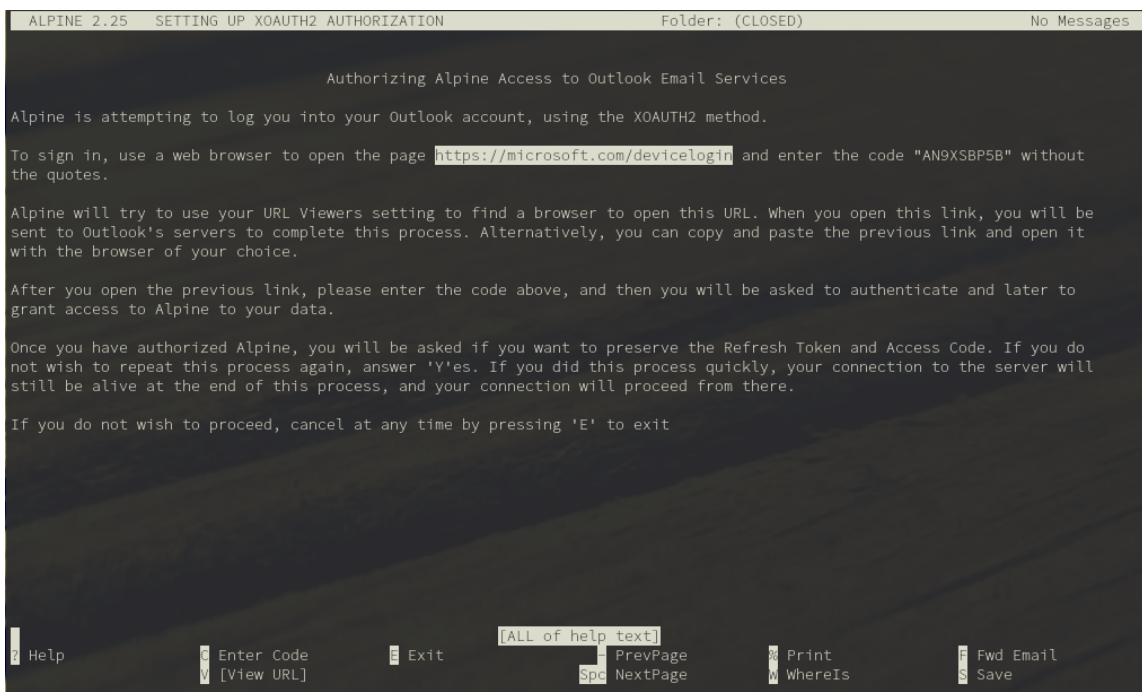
ALPINE 2.25   SETTING UP XOAUTH2 AUTHORIZATION   Folder: (CLOSED)   No Messages

Authorizing Alpine Access to Outlook Email Services

Alpine is attempting to log you into your Outlook account, using the XOAUTH2 method.

To sign in, use a web browser to open the page https://microsoft.com/devicelogin and enter the code "AN9XSBP5B" without the quotes.

Alpine will try to use your URL Viewers setting to find a browser to open this URL. When you open this link, you will be sent to Outlook's servers to complete this process. Alternatively, you can copy and paste the previous link and open it with the browser of your choice.

After you open the previous link, please enter the code above, and then you will be asked to authenticate and later to grant access to Alpine to your data.

Once you have authorized Alpine, you will be asked if you want to preserve the Refresh Token and Access Code. If you do not wish to repeat this process again, answer 'Y'es. If you did this process quickly, your connection to the server will still be alive at the end of this process, and your connection will proceed from there.

If you do not wish to proceed, cancel at any time by pressing 'E' to exit

[ALL of help text]

? Help   C Enter Code   E Exit   - PrevPage   % Print   F Fwd Email
V [View URL]   Spc NextPage   W WhereIs   S Save